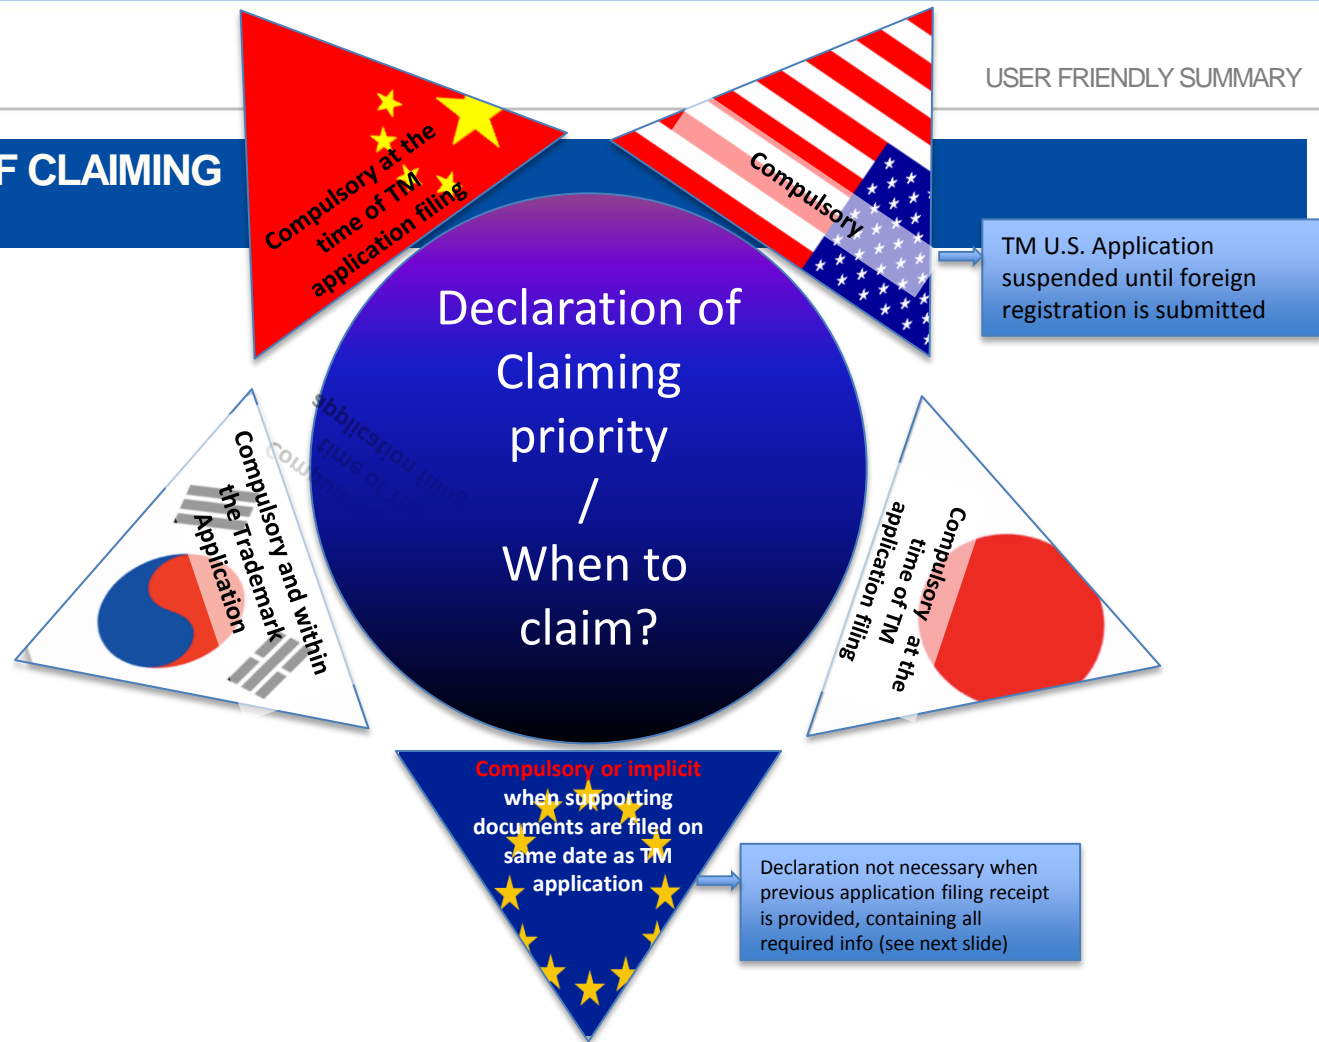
USER FRIENDLY SUMMARY

F CLAIMING

Compulsory at the time of TM application filing

Compulsory

TM U.S. Application suspended until foreign registration is submitted

Declaration of Claiming priority / When to claim?

Compulsory and within the Trademark Application

Compulsory at the time of TM application filing

Compulsory or implicit when supporting documents are filed on same date as TM application

Declaration not necessary when previous application filing receipt is provided, containing all required info (see next slide)